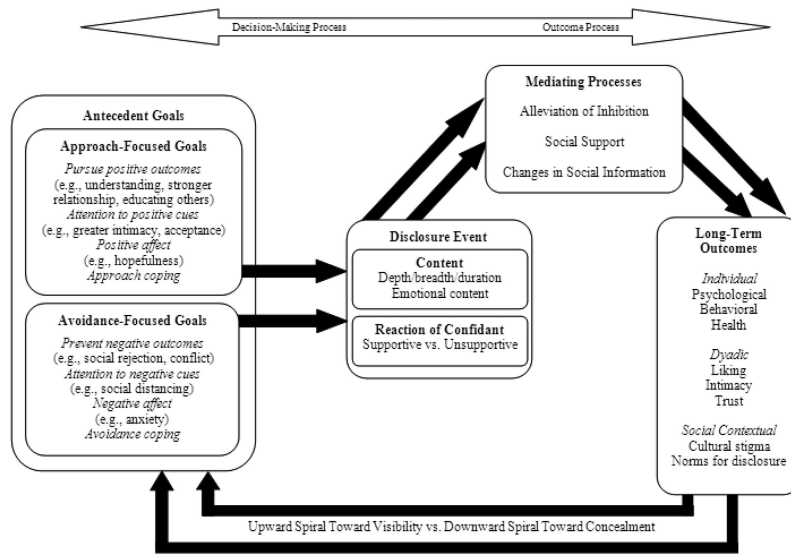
Decision-Making Process

Outcome Process

Antecedent Goals

Approach-Focused Goals

*Pursue positive outcomes*
(e.g., understanding, stronger relationship, educating others)
*Attention to positive cues*
(e.g., greater intimacy, acceptance)
*Positive affect*
(e.g., hopefulness)
*Approach coping*

Avoidance-Focused Goals

*Prevent negative outcomes*
(e.g., social rejection, conflict)
*Attention to negative cues*
(e.g., social distancing)
*Negative affect*
(e.g., anxiety)
*Avoidance coping*

Disclosure Event

Content
Depth/breadth/duration
Emotional content

Reaction of Confidant
Supportive vs. Unsupportive

Mediating Processes

Alleviation of Inhibition

Social Support

Changes in Social Information

Long-Term Outcomes

*Individual*
Psychological
Behavioral
Health

*Dyadic*
Liking
Intimacy
Trust

*Social Contextual*
Cultural stigma
Norms for disclosure

Upward Spiral Toward Visibility vs. Downward Spiral Toward Concealment